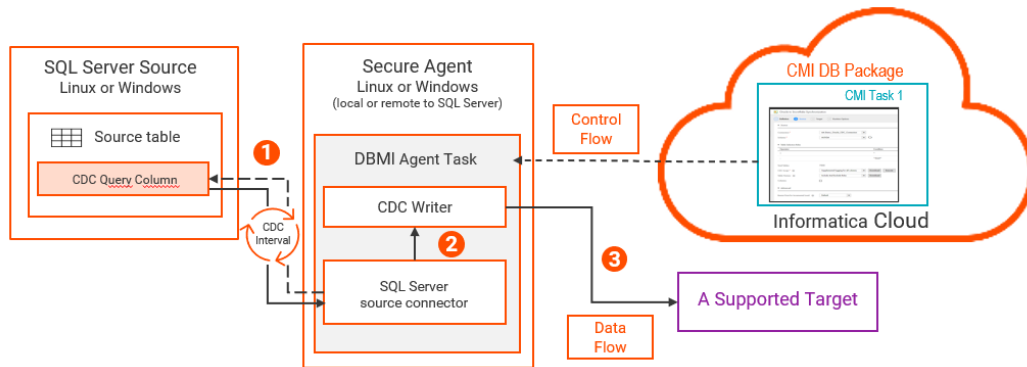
SQL Server Source
Linux or Windows

Source table

CDC Query Column

1

CDC Interval

Secure Agent
Linux or Windows
(local or remote to SQL Server)

DBMI Agent Task

CDC Writer

2

SQL Server
source connector

Control Flow

CMI DB Package

CMI Task 1

Informatica Cloud

3

A Supported Target

Data Flow